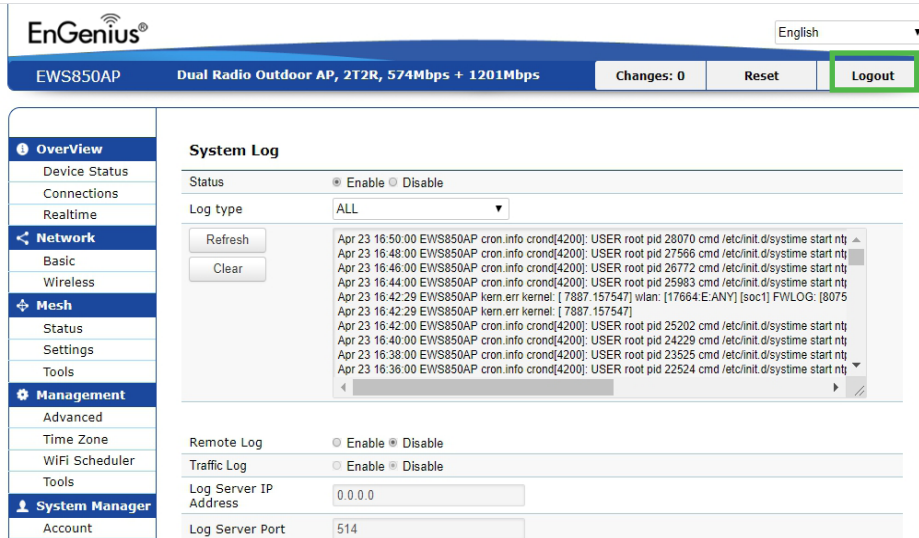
EnGenius®

English

EWS850AP Dual Radio Outdoor AP, 2T2R, 574Mbps + 1201Mbps

Changes: 0 Reset Logout

OverView
Device Status
Connections
Realtime
Network
Basic
Wireless
Mesh
Status
Settings
Tools
Management
Advanced
Time Zone
WiFi Scheduler
Tools
System Manager
Account

System Log

Status ◉ Enable ○ Disable
Log type ALL

Refresh
Clear

Apr 23 16:50:00 EWS850AP cron.info crond[4200]: USER root pid 28070 cmd /etc/init.d/systime start nt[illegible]
Apr 23 16:48:00 EWS850AP cron.info crond[4200]: USER root pid 27566 cmd /etc/init.d/systime start nt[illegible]
Apr 23 16:46:00 EWS850AP cron.info crond[4200]: USER root pid 26772 cmd /etc/init.d/systime start nt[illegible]
Apr 23 16:44:00 EWS850AP cron.info crond[4200]: USER root pid 25983 cmd /etc/init.d/systime start nt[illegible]
Apr 23 16:42:29 EWS850AP kern.err kernel: [ 7887.157547] wlan: [17664:E:ANY] [soc1] FWLOG: [8075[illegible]
Apr 23 16:42:29 EWS850AP kern.err kernel: [ 7887.157531]
Apr 23 16:42:00 EWS850AP cron.info crond[4200]: USER root pid 25202 cmd /etc/init.d/systime start nt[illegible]
Apr 23 16:40:00 EWS850AP cron.info crond[4200]: USER root pid 24229 cmd /etc/init.d/systime start nt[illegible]
Apr 23 16:38:00 EWS850AP cron.info crond[4200]: USER root pid 23525 cmd /etc/init.d/systime start nt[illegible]
Apr 23 16:36:00 EWS850AP cron.info crond[4200]: USER root pid 22524 cmd /etc/init.d/systime start nt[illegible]

Remote Log ○ Enable ◉ Disable
Traffic Log ○ Enable ◉ Disable
Log Server IP Address 0.0.0.0
Log Server Port 514